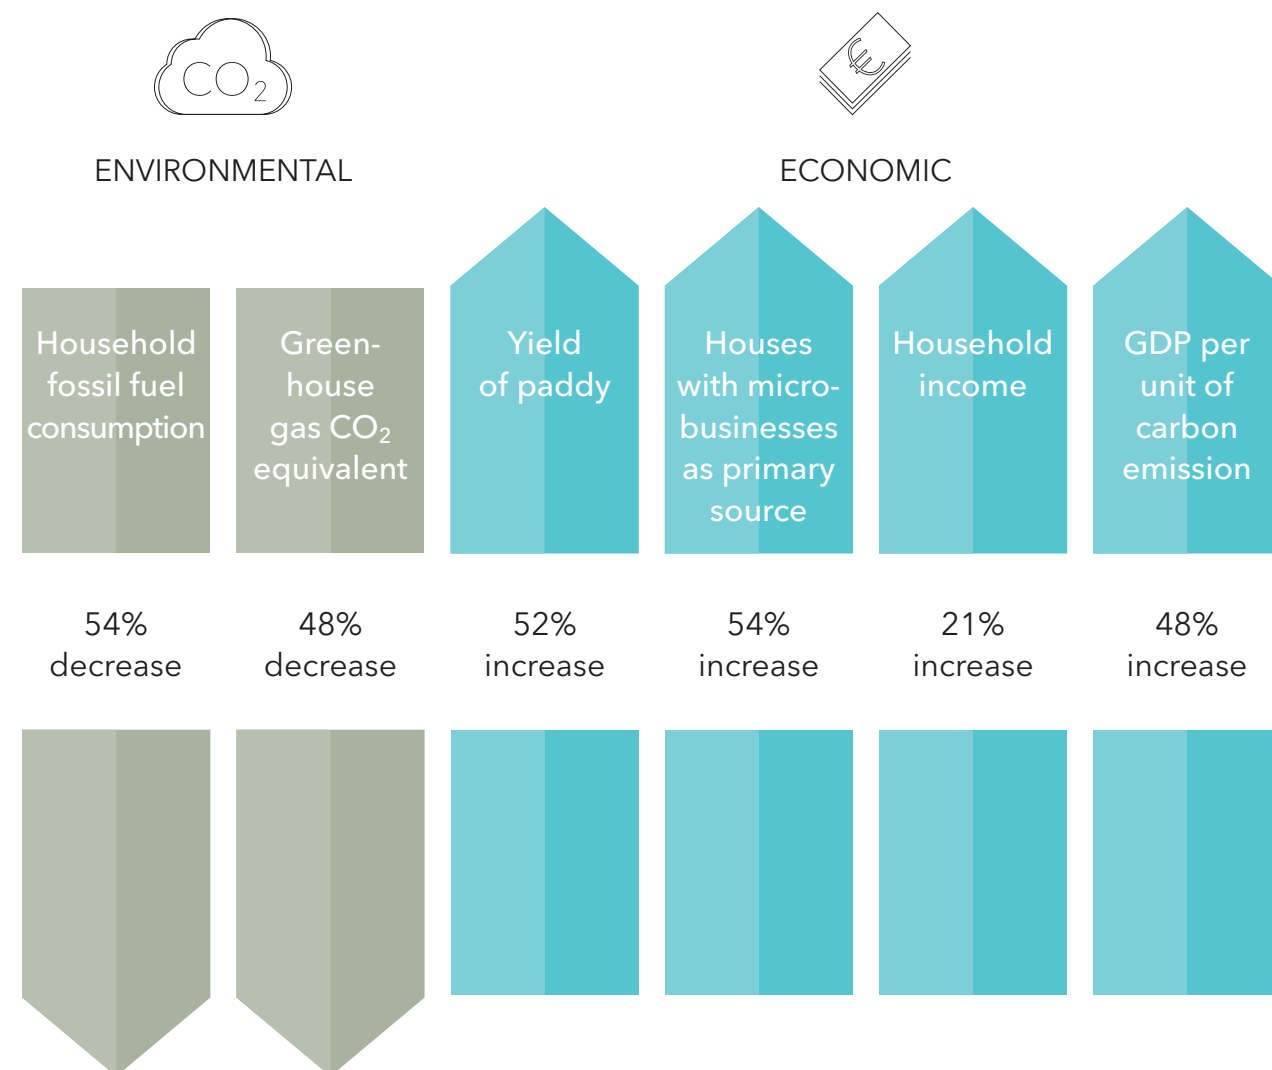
$CO_2$

ENVIRONMENTAL

€

ECONOMIC

Household fossil fuel consumption

Greenhouse gas $CO_2$ equivalent

Yield of paddy

Houses with microbusinesses as primary source

Household income

GDP per unit of carbon emission

54% decrease

48% decrease

52% increase

54% increase

21% increase

48% increase